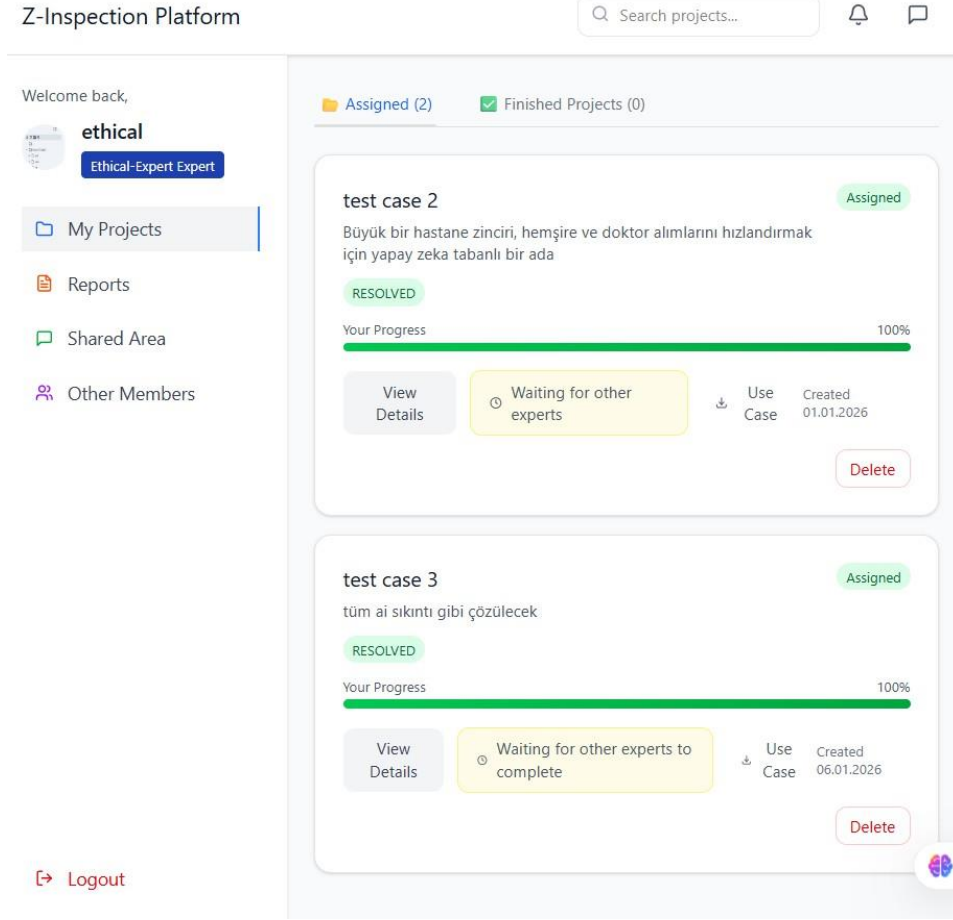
Z-Inspection Platform

Search projects...

Welcome back,

ethical

Ethical-Expert Expert

My Projects

Reports

Shared Area

Other Members

Logout

Assigned (2)

Finished Projects (0)

test case 2

Assigned

Büyük bir hastane zinciri, hemşire ve doktor alımlarını hızlandırmak için yapay zeka tabanlı bir ada

RESOLVED

Your Progress

100%

View Details

Waiting for other experts

Use Case

Created 01.01.2026

Delete

test case 3

Assigned

tüm ai sıkıntı gibi çözülecek

RESOLVED

Your Progress

100%

View Details

Waiting for other experts to complete

Use Case

Created 06.01.2026

Delete